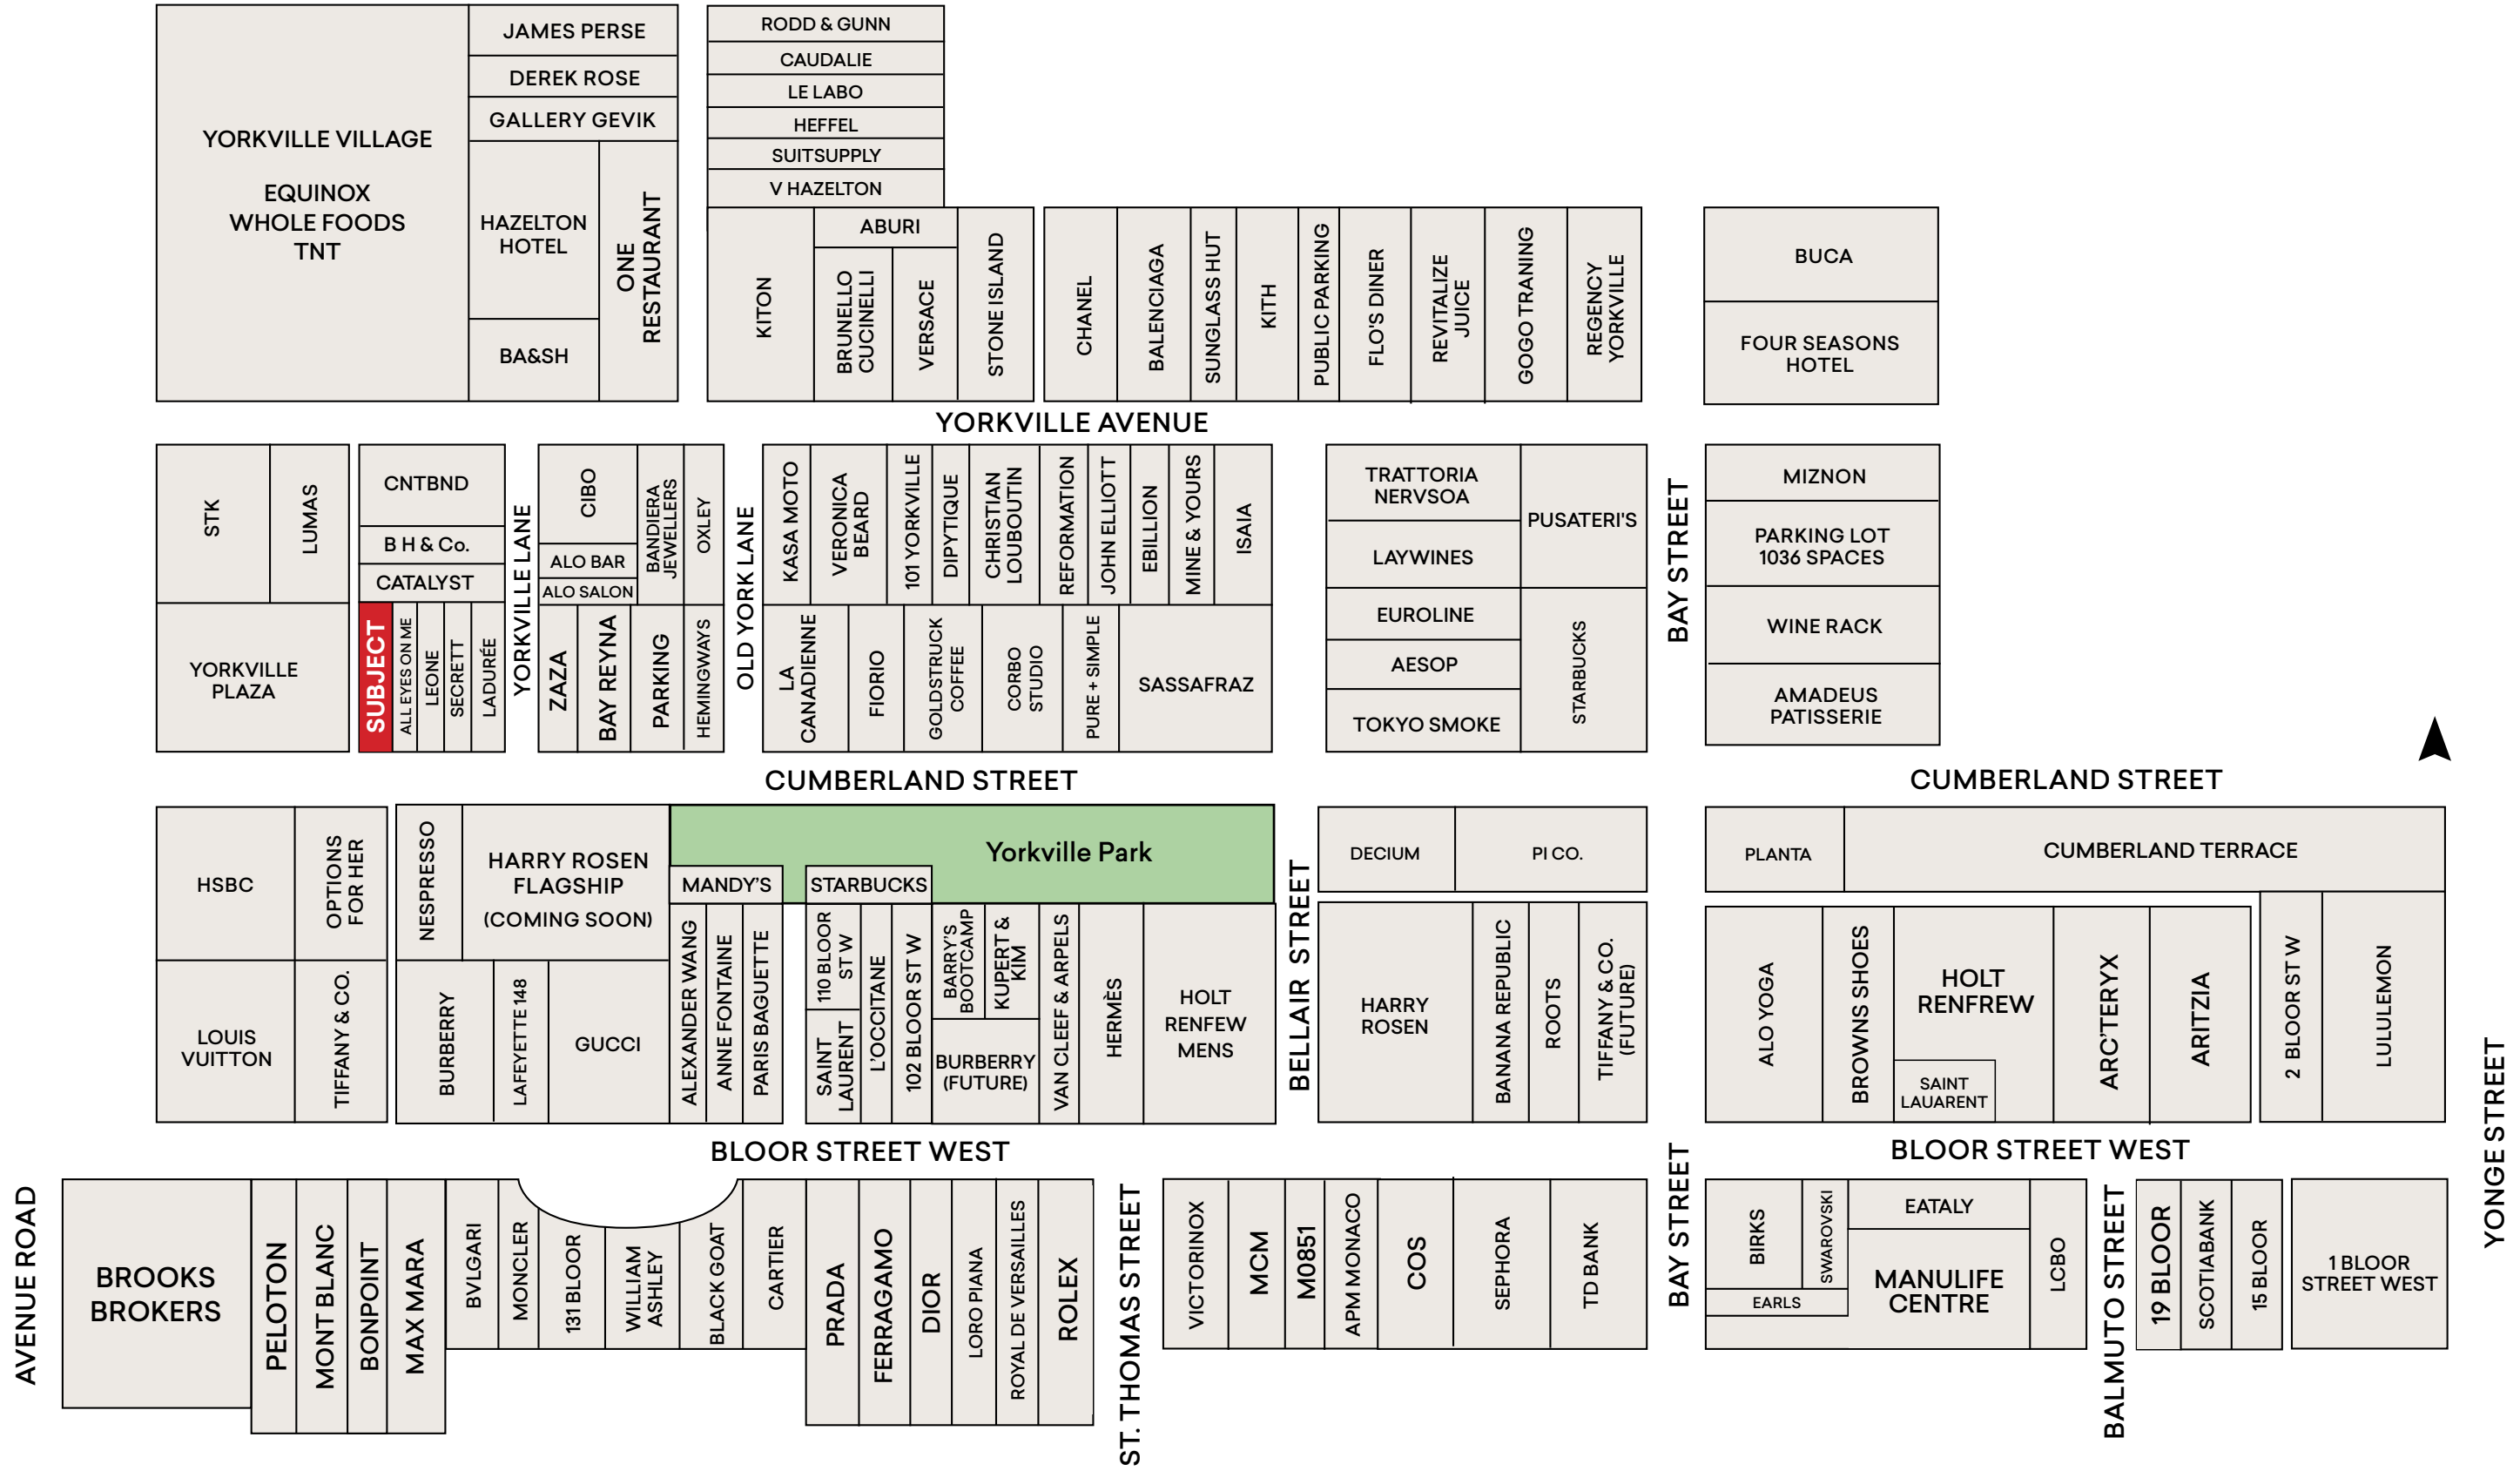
YORKVILLE VILLAGE

EQUINOX
WHOLE FOODS
TNT

JAMES PERSE
DEREK ROSE
GALLERY GEVIK
HAZELTON HOTEL
ONE RESTAURANT
BA&SH

RODD & GUNN
CAUDALIE
LE LABO
HEFFEL
SUITSUPPLY
V HAZELTON
KITON
ABURI
BRUNELLO CUCINELLI
VERSACE
STONE ISLAND

CHANEL
BALENCIAGA
SUNGLASS HUT
KITH
PUBLIC PARKING
FLO'S DINER
REVITALIZE JUICE
GOGO TRANING
REGENCY YORKVILLE

BUCA
FOUR SEASONS HOTEL

YORKVILLE AVENUE

STK
LUMAS
YORKVILLE PLAZA

CNTBND
B H & Co.
CATALYST
SUBJECT
ALL EYES ON ME
LEONE
SECRETT
LADURÉE

YORKVILLE LANE

CIBO
BANDIERA JEWELLERS
OXLEY
ALO BAR
ALO SALON
ZAZA
BAY REYNA
PARKING
HEMINGWAYS

OLD YORK LANE

KASA MOTO
VERONICA BEARD
101 YORKVILLE
DIPYTIQUE
CHRISTIAN LOUBOUTIN
REFORMATION
JOHN ELLIOTT
EBILLION
MINE & YOURS
ISAIA
LA CANADIENNE
FIORIO
GOLDSTRUCK COFFEE
CORBO STUDIO
PURE + SIMPLE
SASSAFRAZ

TRATTORIA NERVSOA
PUSATERI'S
LAYWINES
EUROLINE
AESOP
TOKYO SMOKE
STARBUCKS

BAY STREET

MIZNON
PARKING LOT 1036 SPACES
WINE RACK
AMADEUS PATISSERIE

CUMBERLAND STREET

CUMBERLAND STREET

HSBC
OPTIONS FOR HER
LOUIS VUITTON
TIFFANY & CO.

NESPRESSO
HARRY ROSEN FLAGSHIP (COMING SOON)
BURBERRY
LAFEYETTE 148
GUCCI

Yorkville Park
MANDY'S
STARBUCKS
ALEXANDER WANG
ANNE FONTAINE
PARIS BAGUETTE
110 BLOOR ST W
SAINT LAURENT
L'OCCITANE
102 BLOOR ST W
BARRY'S BOOTCAMP
KUPERT & KIM
BURBERRY (FUTURE)
VAN CLEEF & ARPELS
HERMÈS
HOLT RENFREW MENS

BELLAIR STREET

DECIUM
PI CO.
HARRY ROSEN
BANANA REPUBLIC
ROOTS
TIFFANY & CO. (FUTURE)

PLANTA
CUMBERLAND TERRACE
ALO YOGA
BROWNS SHOES
HOLT RENFREW
SAINT LAUARENT
ARC'TERYX
ARITZIA
2 BLOOR ST W
LULULEMON

BLOOR STREET WEST

BLOOR STREET WEST

AVENUE ROAD

BROOKS BROKERS
PELOTON
MONT BLANC
BONPOINT
MAX MARA
BVLGARI
MONCLER
131 BLOOR
WILLIAM ASHLEY
BLACK GOAT
CARTIER
PRADA
FERRAGAMO
DIOR
LORO PIANA
ROYAL DE VERSAILLES
ROLEX

ST. THOMAS STREET

VICTORINOX
MCM
M0851
APM MONACO
COS
SEPHORA
TD BANK

BAY STREET

BIRKS
SWAROVSKI
EARLS
EATALY
MANULIFE CENTRE
LCBO

BALMUTO STREET

19 BLOOR
SCOTIABANK
15 BLOOR
1 BLOOR STREET WEST

YONGE STREET